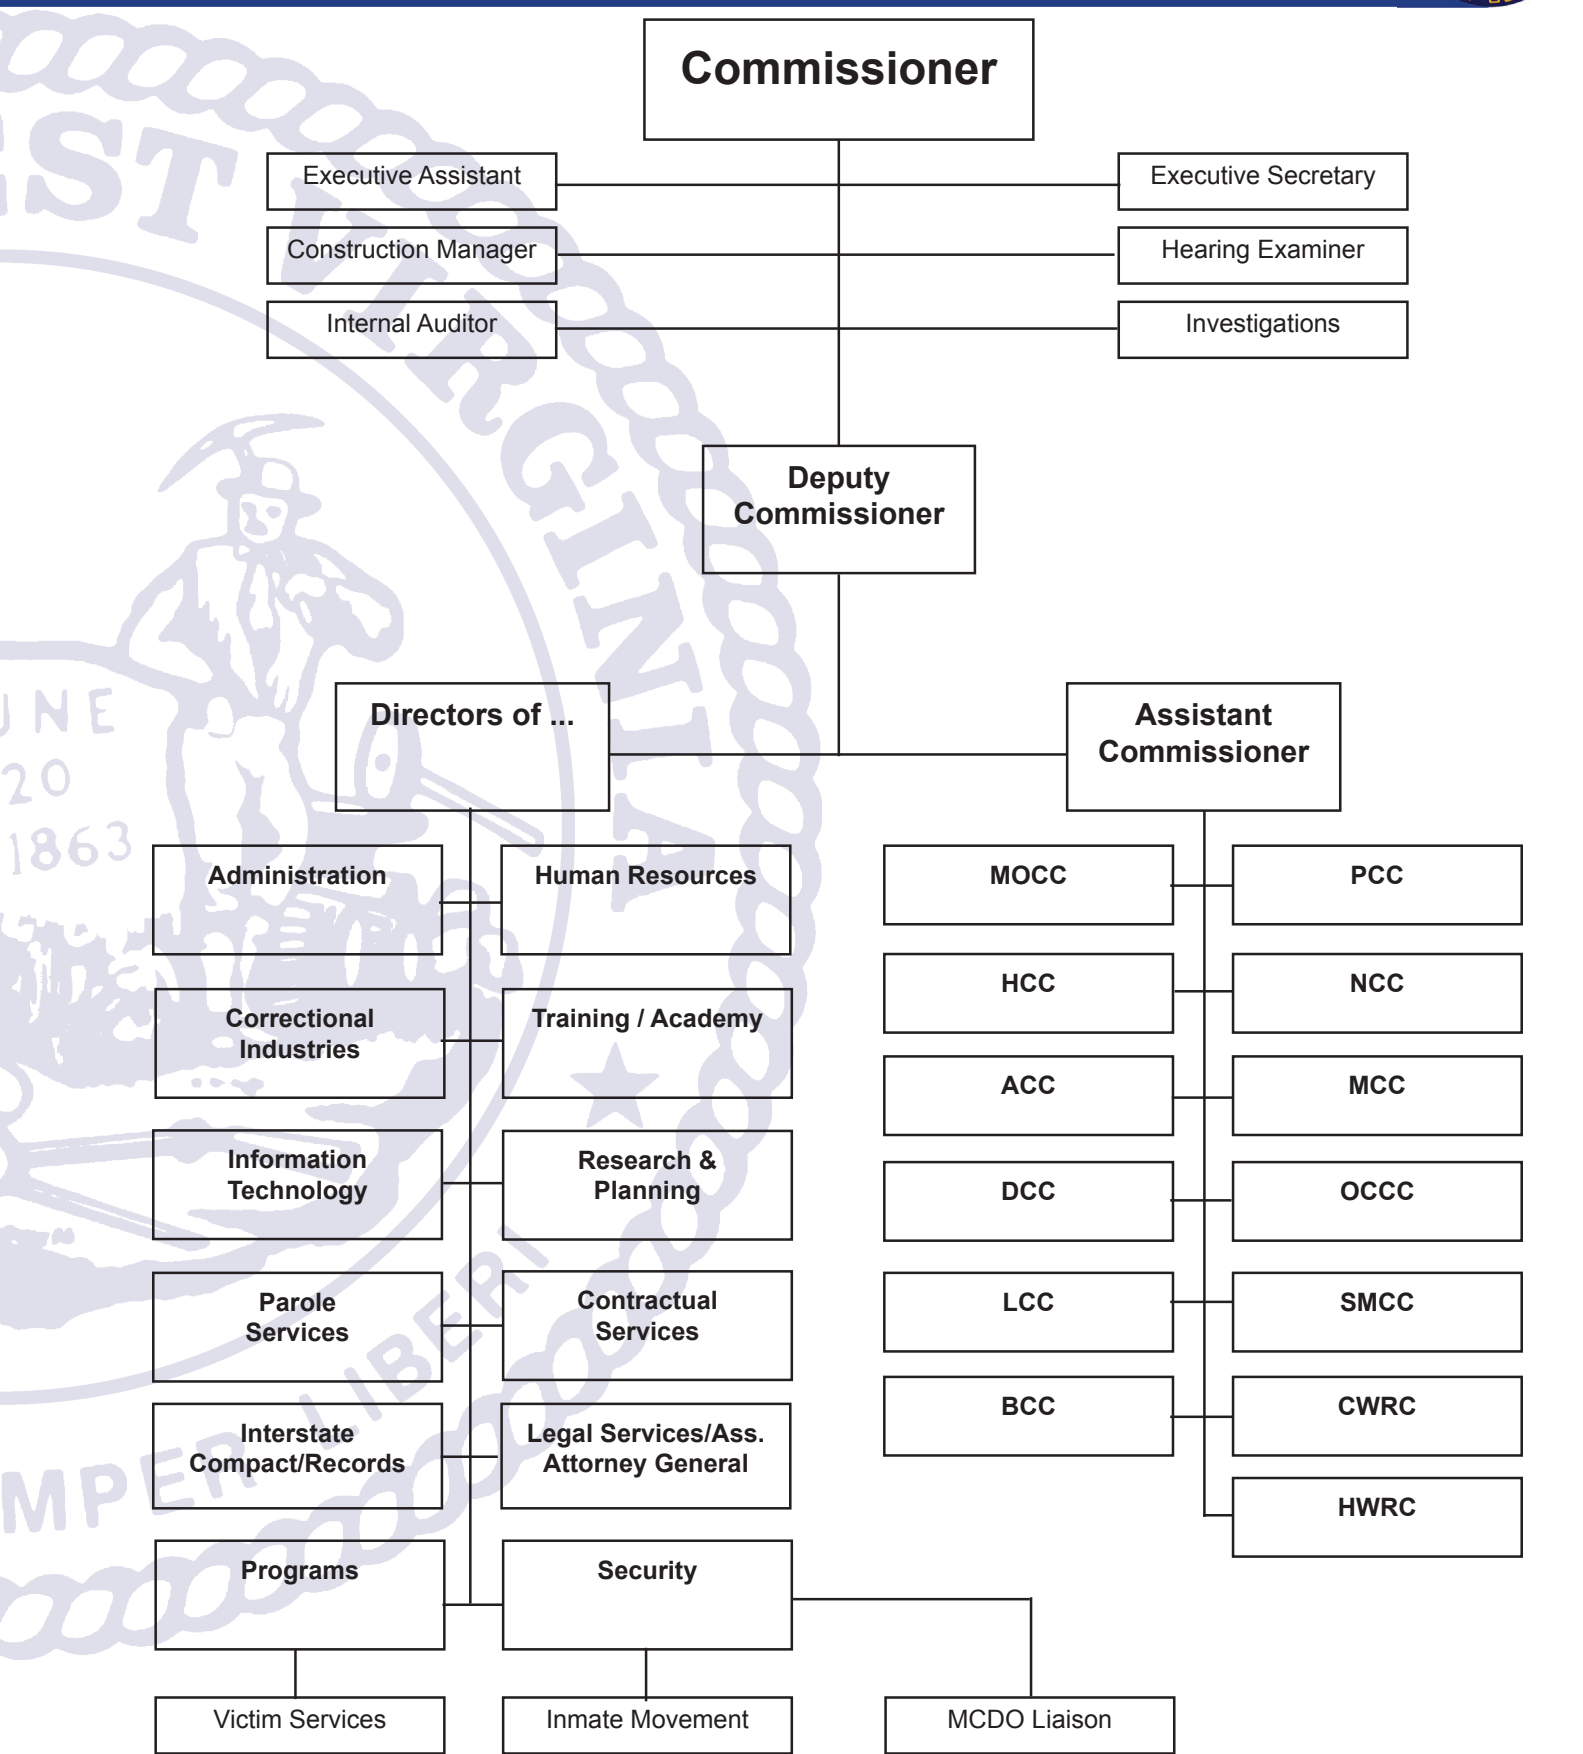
Commissioner

Executive Assistant

Construction Manager

Internal Auditor

Executive Secretary

Hearing Examiner

Investigations

Deputy Commissioner

Directors of ...

Assistant Commissioner

Administration

Human Resources

Correctional Industries

Training / Academy

Information Technology

Research & Planning

Parole Services

Contractual Services

Interstate Compact/Records

Legal Services/Ass. Attorney General

Programs

Security

Victim Services

Inmate Movement

MCDO Liaison

MOCC

PCC

HCC

NCC

ACC

MCC

DCC

OCCC

LCC

SMCC

BCC

CWRC

HWRC

JUNE 20 1863

MONTANI SEMPER LIBERI

WEST VIRGINIA